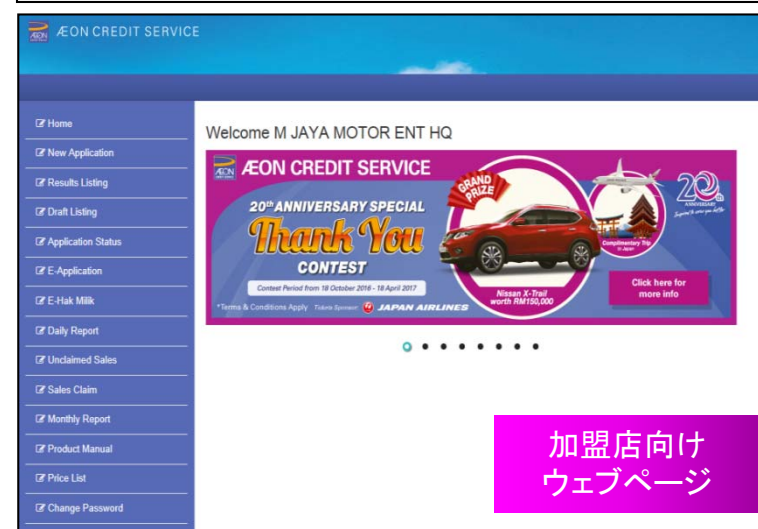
ÆON CREDIT SERVICE

Home
New Application
Results Listing
Draft Listing
Application Status
E-Application
E-Hak Milik
Daily Report
Unclaimed Sales
Sales Claim
Monthly Report
Product Manual
Price List
Change Password

Welcome M JAYA MOTOR ENT HQ

ÆON CREDIT SERVICE
20th ANNIVERSARY SPECIAL
Thank You
CONTEST
Contest Period from 18 October 2016 - 18 April 2017
*Terms & Conditions Apply Tickets Sponsor JAPAN AIRLINES
GRAND PRIZE
Nissan X-Trail worth RM150,000
Complimentary Trip to Japan
20th ANNIVERSARY
Click here for more info

加盟店向け
ウェブページ